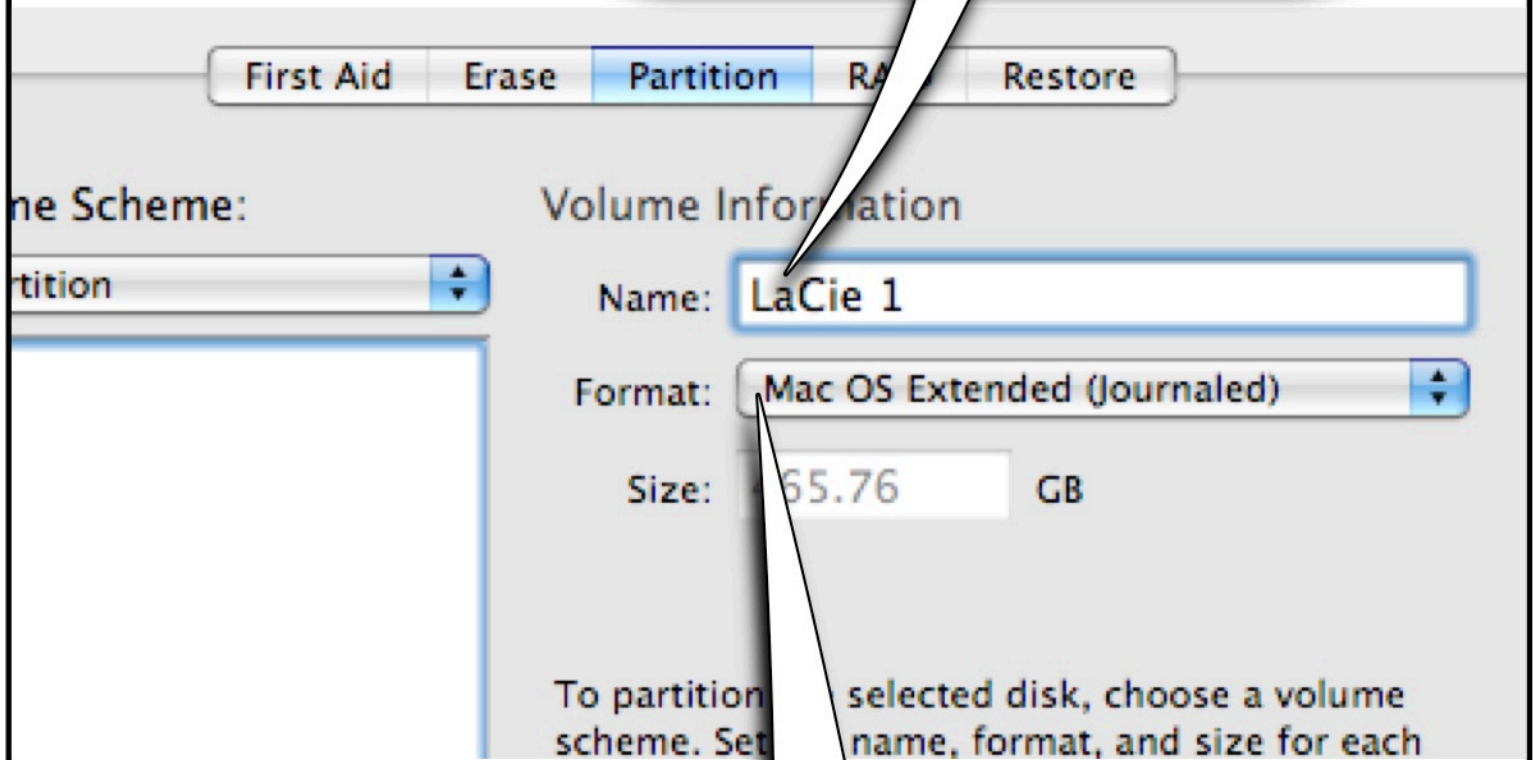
First Aid Erase Partition RA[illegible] Restore

ne Scheme:

rtition

Volume Infor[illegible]ation

Name: LaCie 1

Format: Mac OS Extended (Journaled)

Size: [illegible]65.76 GB

To partition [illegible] selected disk, choose a volume scheme. Set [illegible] name, format, and size for each